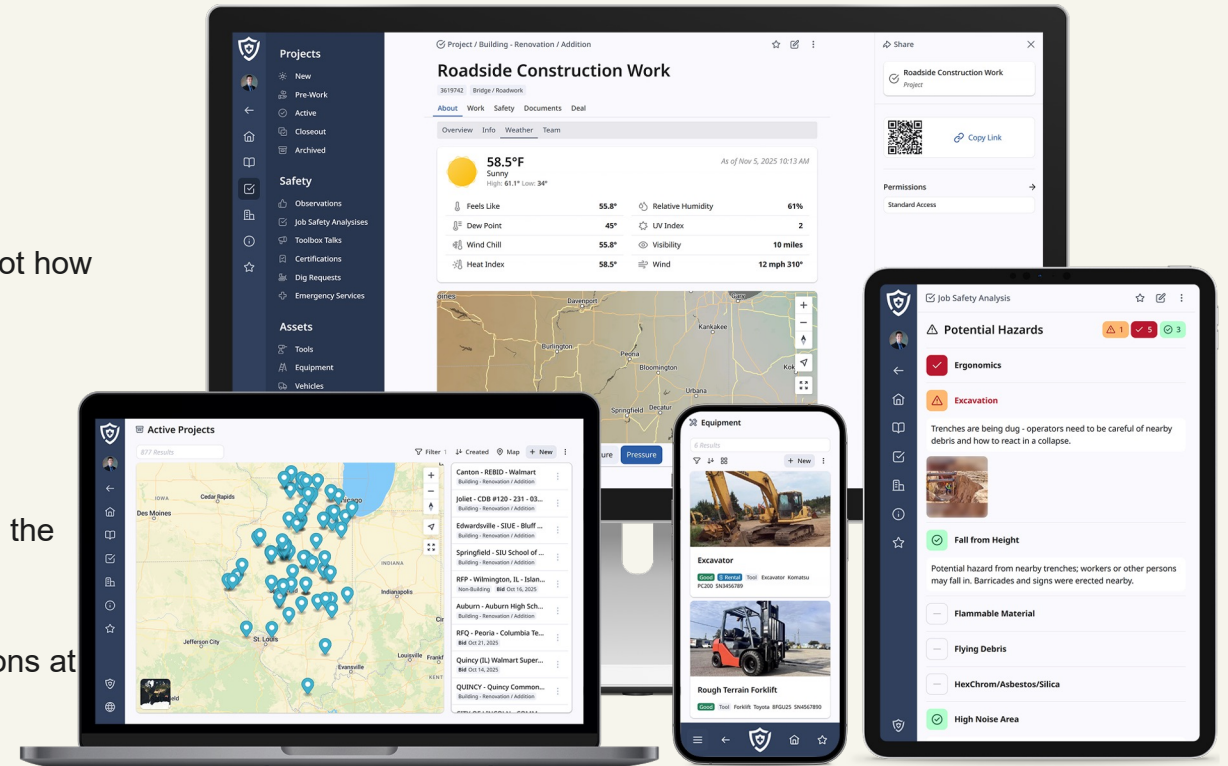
ot how

the

ons at

Projects
New
Pre-Work
Active
Closeout
Archived
Safety
Observations
Job Safety Analysises
Toolbox Talks
Certifications
Dig Requests
Emergency Services
Assets
Tools
Equipment
Vehicles

Project / Building - Renovation / Addition
Roadside Construction Work
3619742 Bridge / Roadwork
About Work Safety Documents Deal
Overview Info Weather Team
58.5°F
Sunny
High: 61.1° Low: 34°
As of Nov 5, 2025 10:13 AM

| Feels Like | 55.8° | Relative Humidity | 61% |
|---|---|---|---|
| Dew Point | 45° | UV Index | 2 |
| Wind Chill | 55.8° | Visibility | 10 miles |
| Heat Index | 58.5° | Wind | 12 mph 310° |

Davenport Kankakee Burlington Peoria Bloomington Springfield Decatur
ure Pressure

Share
Roadside Construction Work
Project
Copy Link
Permissions
Standard Access

Active Projects
877 Results
Filter 1 Created Map + New
Cedar Rapids Des Moines Chicago Indianapolis Jefferson City St. Louis Louisville Frank Evansville
Canton - REBID - Walmart
Building - Renovation / Addition
Joliet - CDB #120 - 231 - 03...
Building - Renovation / Addition
Edwardsville - SIUE - Bluff ...
Building - Renovation / Addition
Springfield - SIU School of ...
Building - Renovation / Addition
RFP - Wilmington, IL - Islan...
Non-Building Bid Oct 16, 2025
Auburn - Auburn High Sch...
Building - Renovation / Addition
RFQ - Peoria - Columbia Te...
Bid Oct 21, 2025
Quincy (IL) Walmart Super...
Bid Oct 14, 2025
QUINCY - Quincy Common...
Building - Renovation / Addition

Equipment
6 Results
+ New
Excavator
Good S Rental Tool Excavator Komatsu PC200 SN3456789
Rough Terrain Forklift
Good Tool Forklift Toyota 8FGU25 SN4567890

Job Safety Analysis
Potential Hazards
1 5 3
Ergonomics
Excavation
Trenches are being dug - operators need to be careful of nearby debris and how to react in a collapse.
Fall from Height
Potential hazard from nearby trenches; workers or other persons may fall in. Barricades and signs were erected nearby.
Flammable Material
Flying Debris
HexChrom/Asbestos/Silica
High Noise Area